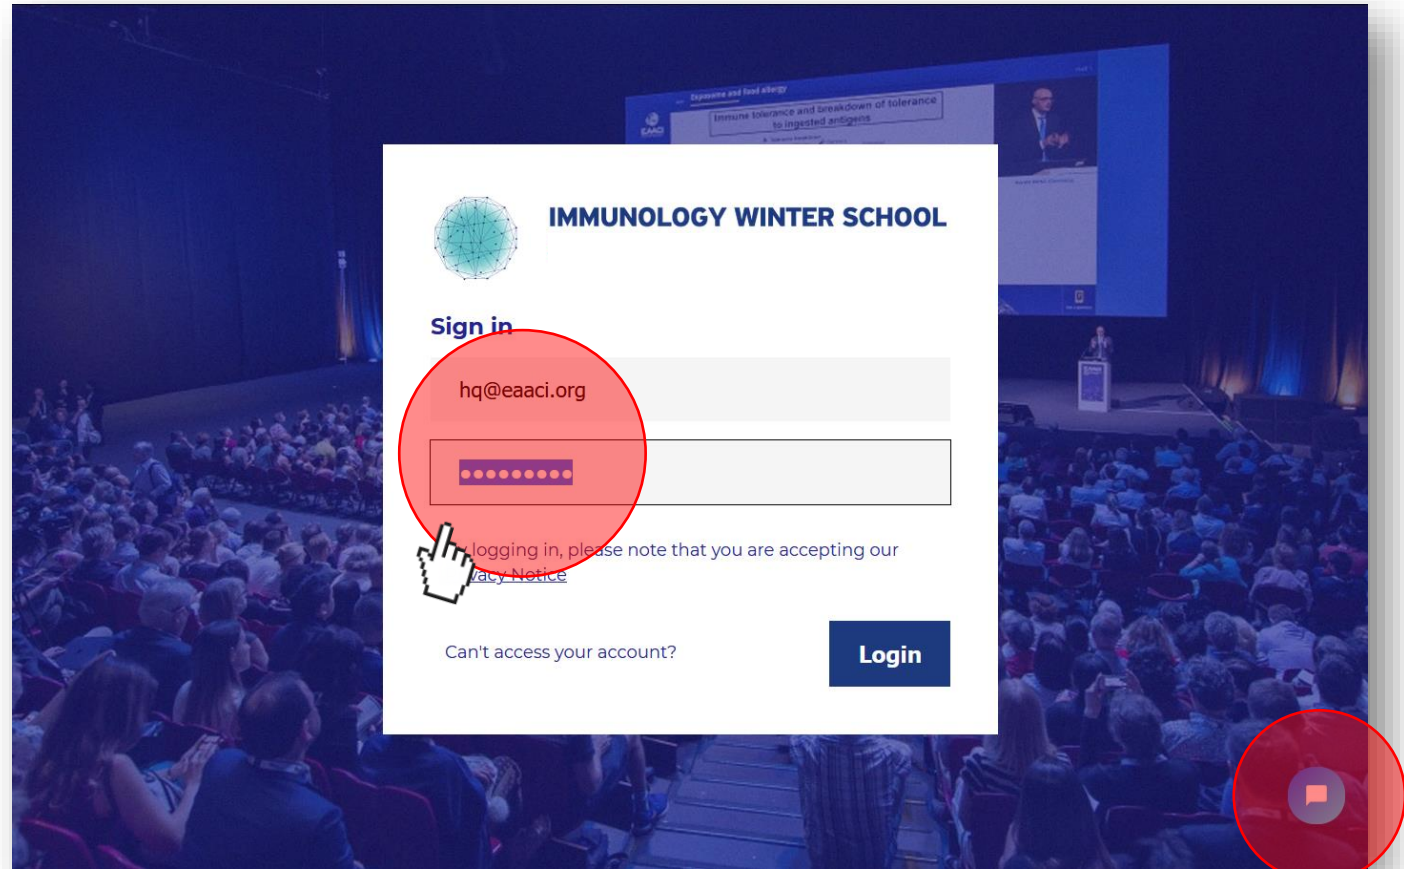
Exposome and food allergy
Immune tolerance and breakdown of tolerance to ingested antigens

IMMUNOLOGY WINTER SCHOOL

Sign in

hq@eaaci.org

•••••••••

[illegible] logging in, please note that you are accepting our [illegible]vacy Notice

Can't access your account?

Login